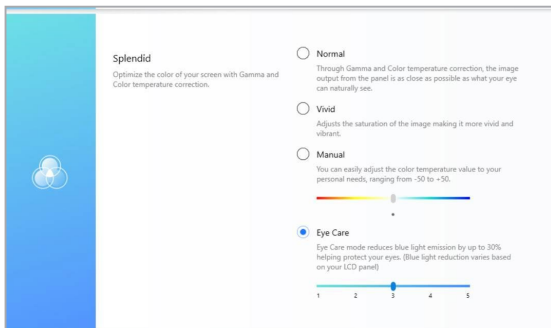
Splendid
Optimize the color of your screen with Gamma and Color temperature correction.

Normal
Through Gamma and Color temperature correction, the image output from the panel is as close as possible as what your eye can naturally see.

Vivid
Adjusts the saturation of the image making it more vivid and vibrant.

Manual
You can easily adjust the color temperature value to your personal needs, ranging from -50 to +50.

Eye Care
Eye Care mode reduces blue light emission by up to 30% helping protect your eyes. (Blue light reduction varies based on your LCD panel)

1 2 3 4 5